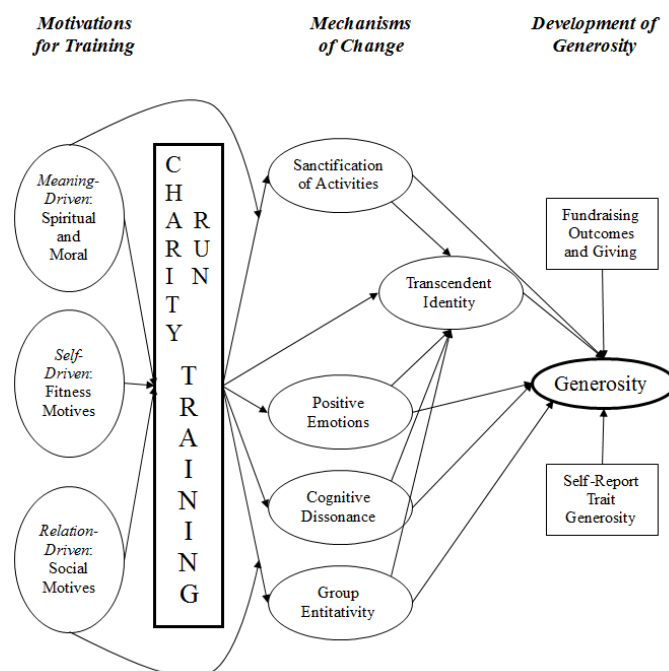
Motivations for Training

Mechanisms of Change

Development of Generosity

Meaning-Driven: Spiritual and Moral

Self-Driven: Fitness Motives

Relation-Driven: Social Motives

CHARITY RUN TRAINING

Sanctification of Activities

Transcendent Identity

Positive Emotions

Cognitive Dissonance

Group Entitativity

Fundraising Outcomes and Giving

Generosity

Self-Report Trait Generosity